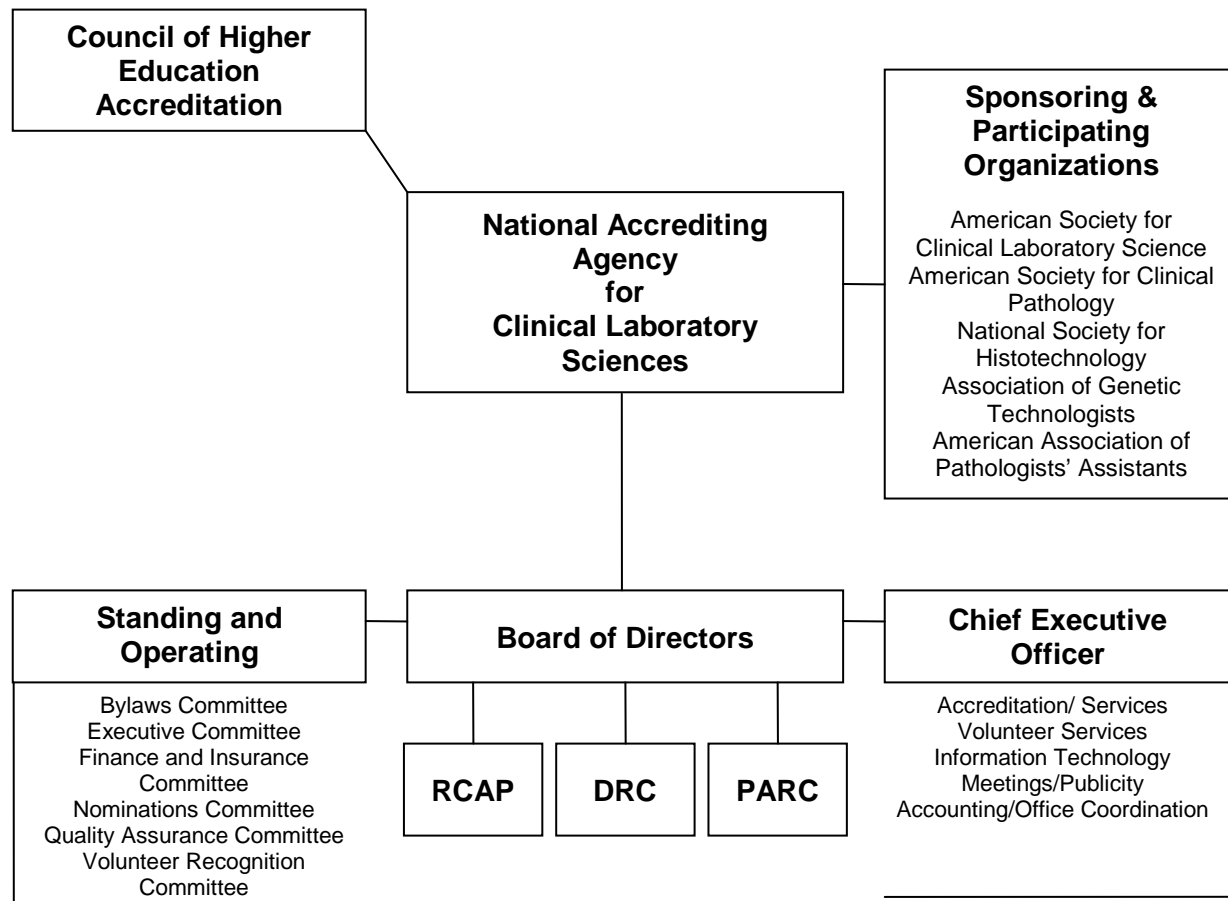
Council of Higher Education Accreditation

Sponsoring & Participating Organizations

American Society for Clinical Laboratory Science
American Society for Clinical Pathology
National Society for Histotechnology
Association of Genetic Technologists
American Association of Pathologists' Assistants

National Accrediting Agency for Clinical Laboratory Sciences

Standing and Operating

Bylaws Committee
Executive Committee
Finance and Insurance Committee
Nominations Committee
Quality Assurance Committee
Volunteer Recognition Committee

Board of Directors

RCAP

DRC

PARC

Chief Executive Officer

Accreditation/ Services
Volunteer Services
Information Technology
Meetings/Publicity
Accounting/Office Coordination